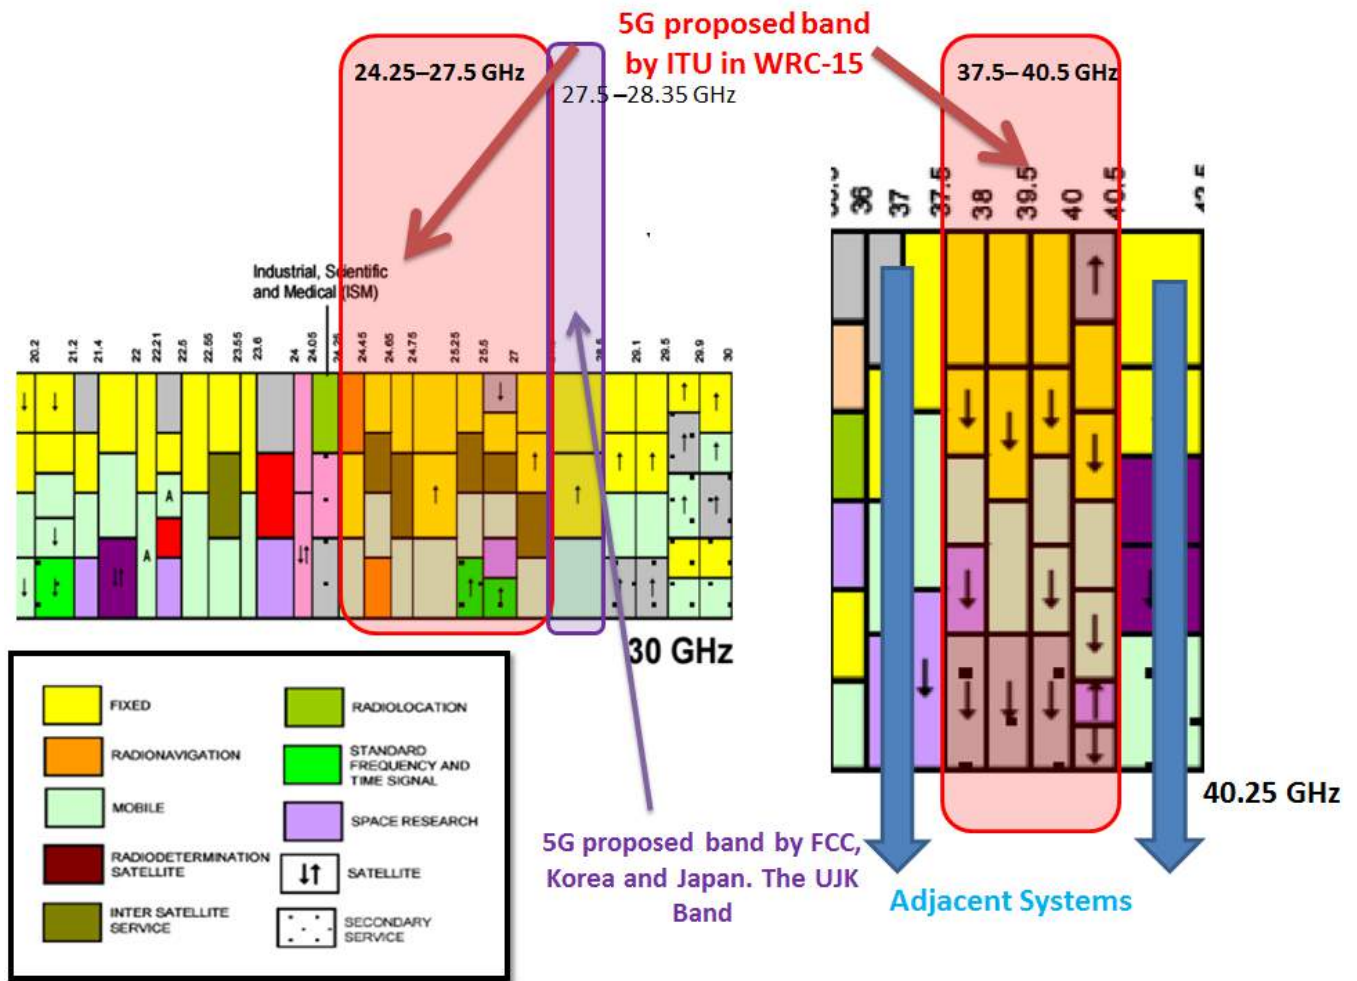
5G proposed band by ITU in WRC-15

24.25–27.5 GHz

27.5 –28.35 GHz

37.5– 40.5 GHz

Industrial, Scientific and Medical (ISM)

20.2 21.2 21.4 22 22.21 22.5 22.55 23.55 23.6 24 24.05 24.25 24.45 24.65 24.75 25.25 25.5 27 29.1 29.5 29.9 30

36 37 37.5 38 39.5 40 40.5

30 GHz

40.25 GHz

FIXED

RADIONAVIGATION

MOBILE

RADIODETERMINATION SATELLITE

INTER SATELLITE SERVICE

RADIOLOCATION

STANDARD FREQUENCY AND TIME SIGNAL

SPACE RESEARCH

SATELLITE

SECONDARY SERVICE

5G proposed band by FCC, Korea and Japan. The UJK Band

Adjacent Systems